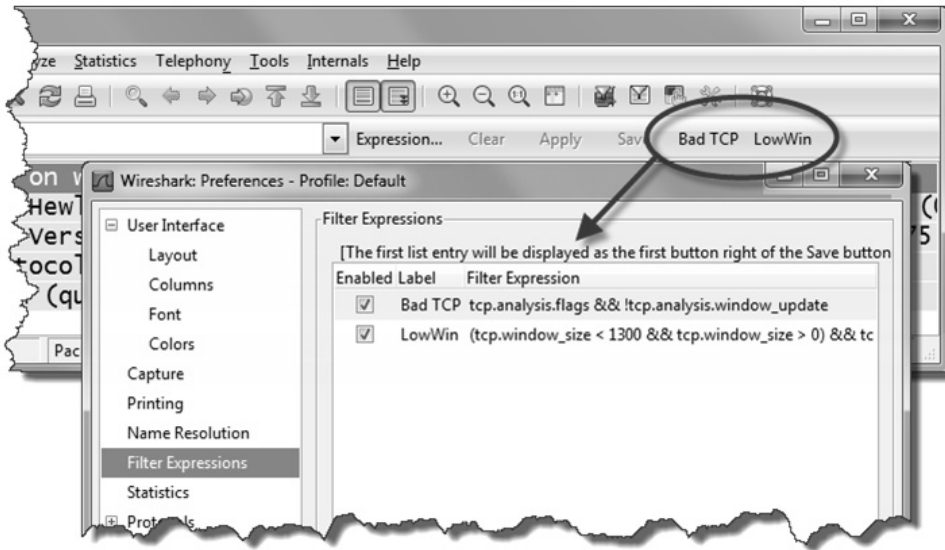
yze Statistics Telephony Tools Internals Help

Expression... Clear Apply Save Bad TCP LowWin

on
Hew
Vers
tocol
(qu
Pac

Wireshark: Preferences - Profile: Default

User Interface
Layout
Columns
Font
Colors
Capture
Printing
Name Resolution
Filter Expressions
Statistics
Protocols

Filter Expressions

[The first list entry will be displayed as the first button right of the Save button

| Enabled | Label | Filter Expression |
|---|---|---|
| ☑ | Bad TCP | tcp.analysis.flags && !tcp.analysis.window_update |
| ☑ | LowWin | (tcp.window_size < 1300 && tcp.window_size > 0) && tc |

(
75